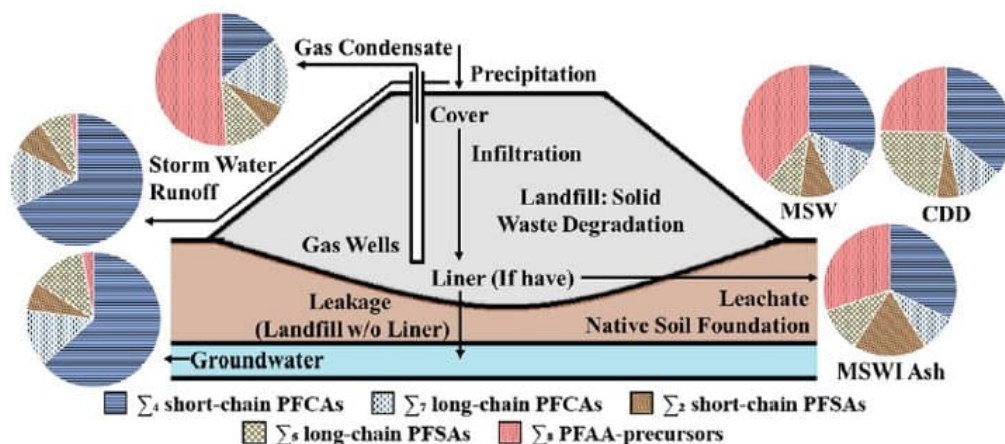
Gas Condensate

Precipitation

Cover

Infiltration

Storm Water Runoff

Landfill: Solid Waste Degradation

Gas Wells

MSW

CDD

Liner (If have)

Leakage (Landfill w/o Liner)

Leachate

Native Soil Foundation

Groundwater

MSWI Ash

$\sum_4$ short-chain PFCAs $\sum_7$ long-chain PFCAs $\sum_2$ short-chain PFSAs $\sum_5$ long-chain PFSAs $\sum_8$ PFAA-precursors